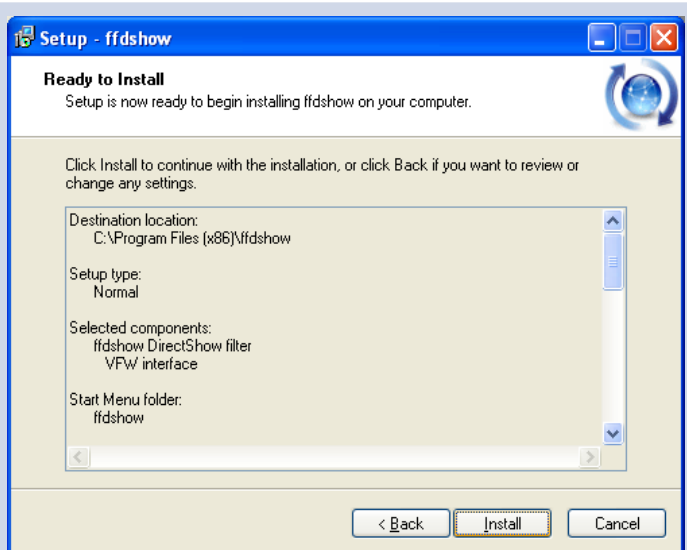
Setup - ffdshow

Ready to Install
Setup is now ready to begin installing ffdshow on your computer.

Click Install to continue with the installation, or click Back if you want to review or change any settings.

Destination location:
C:\Program Files (x86)\ffdshow

Setup type:
Normal

Selected components:
ffdshow DirectShow filter
VFW interface

Start Menu folder:
ffdshow

< Back
Install
Cancel